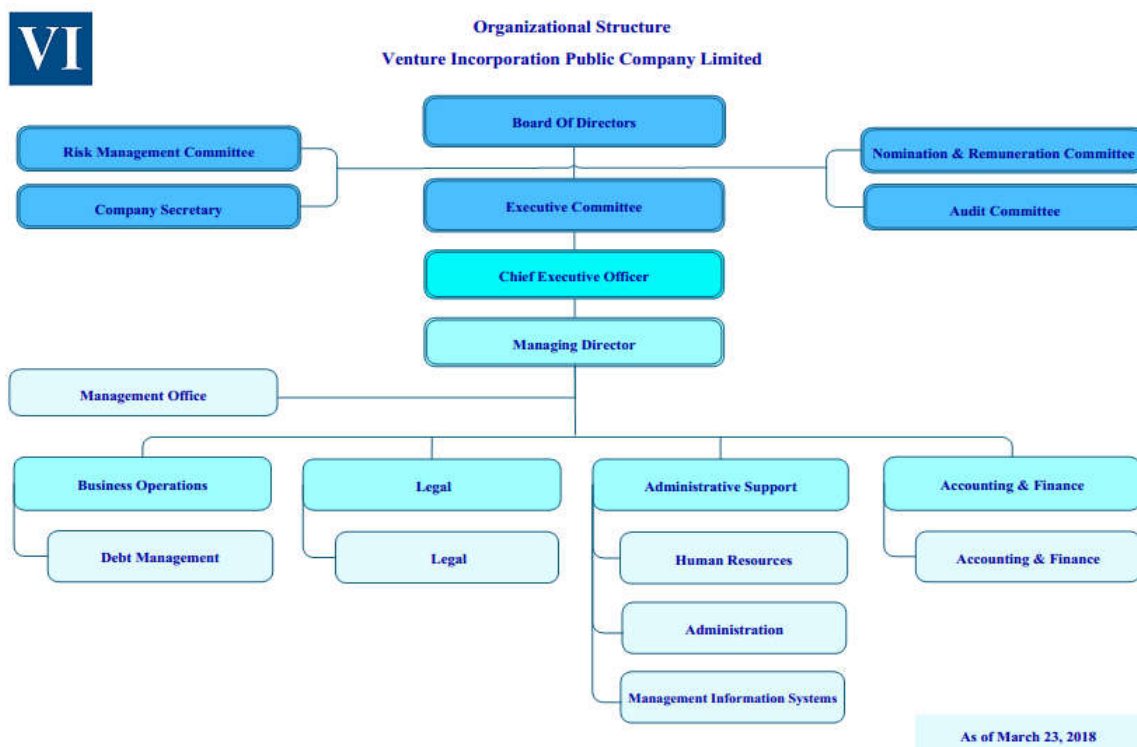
VI

Organizational Structure

Venture Incorporation Public Company Limited

Board Of Directors

Risk Management Committee

Company Secretary

Nomination & Remuneration Committee

Audit Committee

Executive Committee

Chief Executive Officer

Managing Director

Management Office

Business Operations

Debt Management

Legal

Legal

Administrative Support

Human Resources

Administration

Management Information Systems

Accounting & Finance

Accounting & Finance

As of March 23, 2018